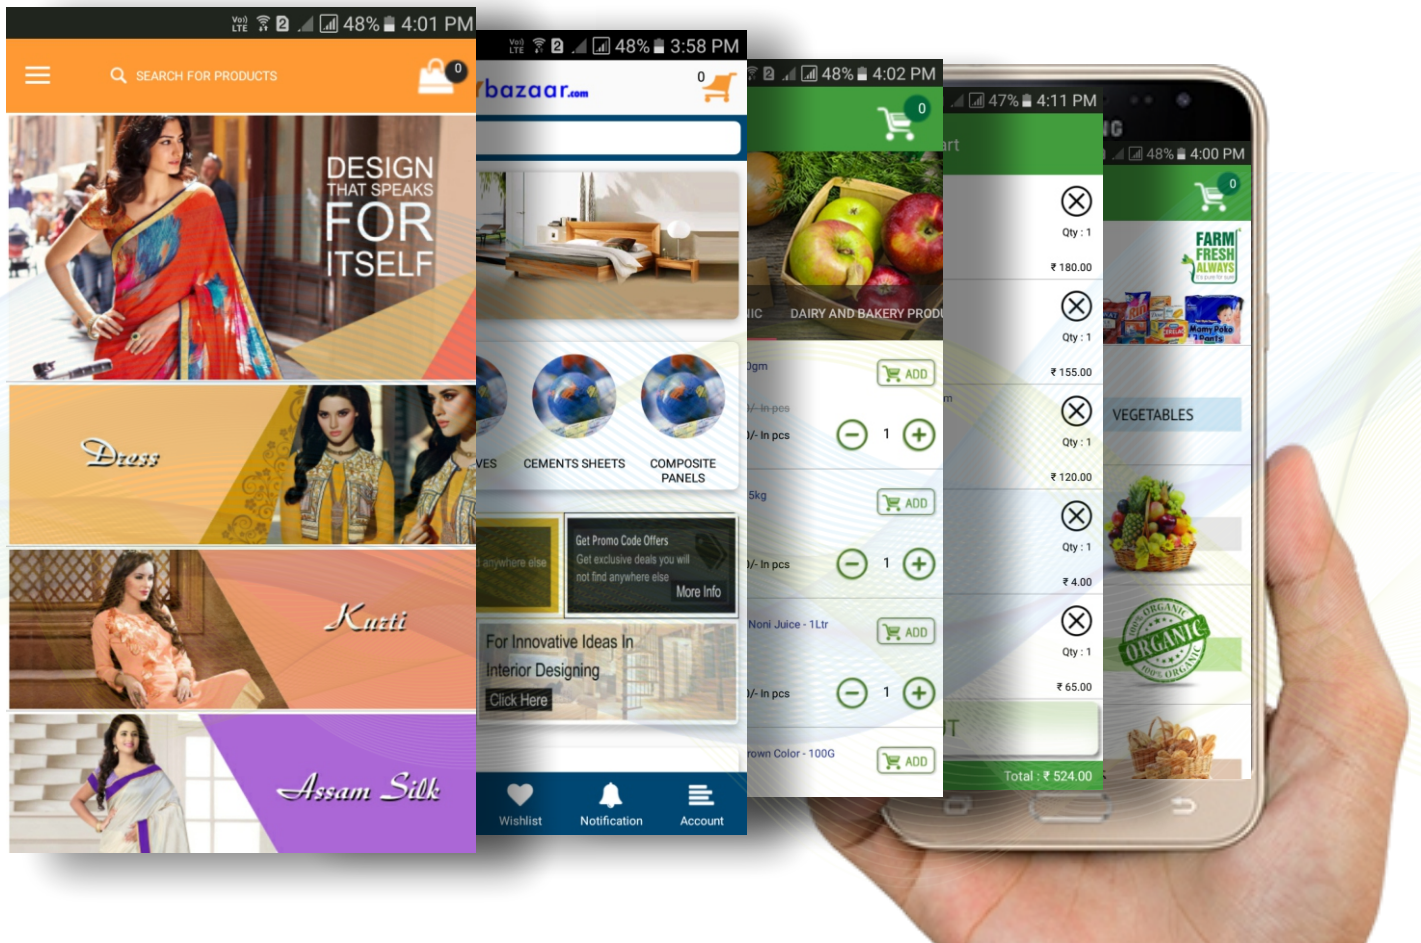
48% 4:01 PM

SEARCH FOR PRODUCTS

0

DESIGN THAT SPEAKS FOR ITSELF

Dress

Kurti

Assam Silk

48% 3:58 PM

bazaar.com

0

VES

CEMENTS SHEETS

COMPOSITE PANELS

anywhere else

Get Promo Code Offers

Get exclusive deals you will not find anywhere else

More Info

For Innovative Ideas In Interior Designing

Click Here

Wishlist

Notification

Account

48% 4:02 PM

0

NIC

DAIRY AND BAKERY PRODU

0gm

ADD

/- In pcs

/- In pcs

1

5kg

ADD

/- In pcs

1

Noni Juice - 1Ltr

ADD

/- In pcs

1

rown Color - 100G

ADD

47% 4:11 PM

art

Qty : 1

₹ 180.00

Qty : 1

₹ 155.00

m

Qty : 1

₹ 120.00

Qty : 1

₹ 4.00

Qty : 1

₹ 65.00

T

Total : ₹ 524.00

48% 4:00 PM

0

FARM FRESH ALWAYS

VEGETABLES

ORGANIC